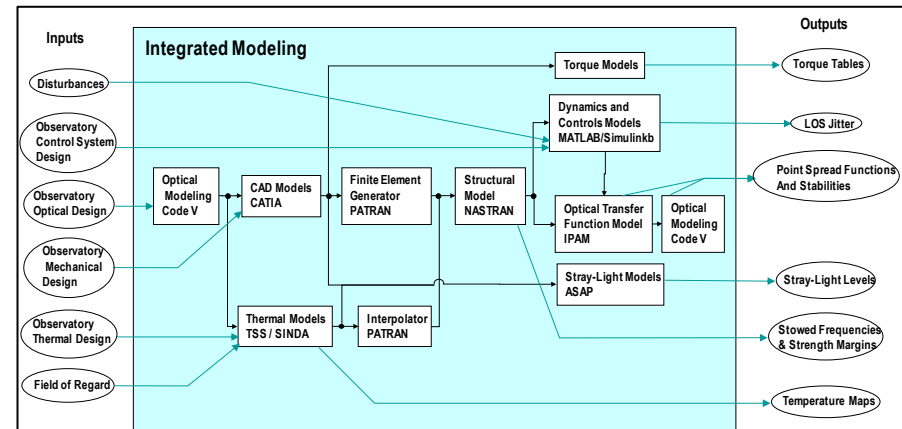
Inputs

Integrated Modeling

Outputs

Disturbances

Observatory Control System Design

Observatory Optical Design

Observatory Mechanical Design

Observatory Thermal Design

Field of Regard

Optical Modeling Code V

CAD Models CATIA

Finite Element Generator PATRAN

Structural Model NASTRAN

Torque Models

Dynamics and Controls Models MATLAB/Simulinkb

Optical Transfer Function Model IPAM

Optical Modeling Code V

Stray-Light Models ASAP

Thermal Models TSS / SINDA

Interpolator PATRAN

Torque Tables

LOS Jitter

Point Spread Functions And Stabilities

Stray-Light Levels

Stowed Frequencies & Strength Margins

Temperature Maps